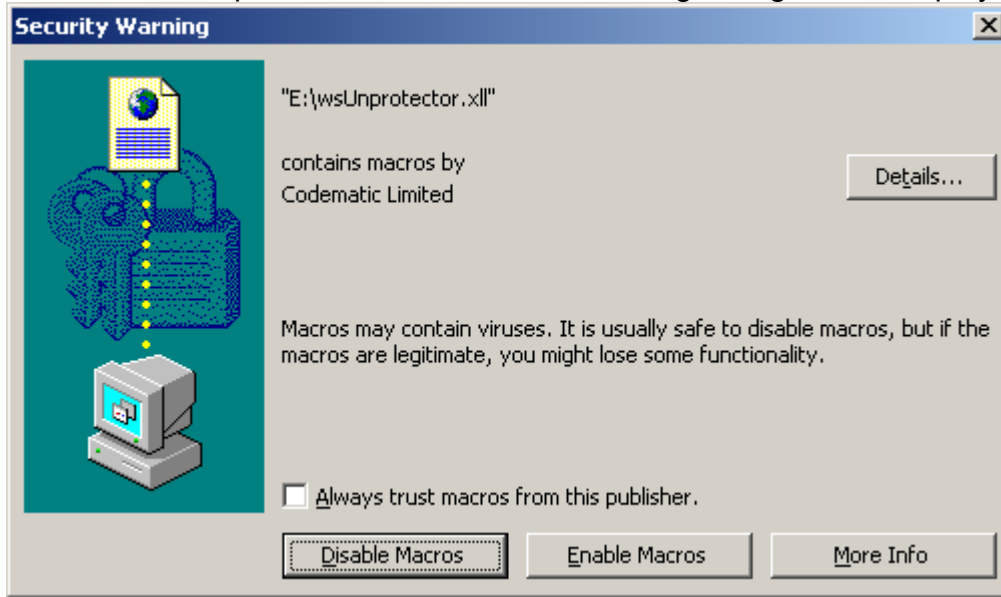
Security Warning

×

"E:\wsUnprotector.xll"

contains macros by
Codematic Limited

Details...

Macros may contain viruses. It is usually safe to disable macros, but if the macros are legitimate, you might lose some functionality.

Always trust macros from this publisher.

Disable Macros

Enable Macros

More Info